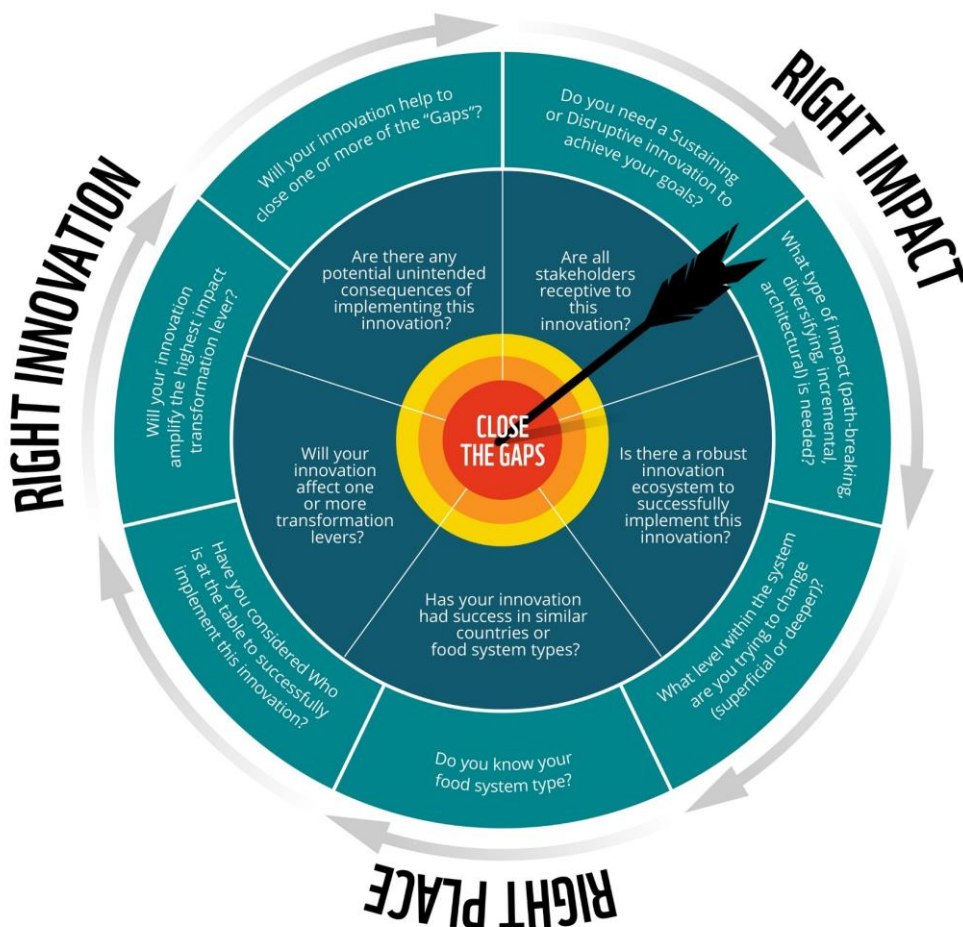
RIGHT IMPACT

Do you need a Sustaining or Disruptive innovation to achieve your goals?

What type of impact (path-breaking, diversifying, incremental, architectural) is needed?

What level within the system are you trying to change (superficial or deeper)?

Do you know your food system type?

RIGHT PLACE

Have you considered Who is at the table to successfully implement this innovation?

Will your innovation amplify the highest impact transformation lever?

RIGHT INNOVATION

Will your innovation help to close one or more of the "Gaps"?

Are there any potential unintended consequences of implementing this innovation?

Are all stakeholders receptive to this innovation?

Is there a robust innovation ecosystem to successfully implement this innovation?

Has your innovation had success in similar countries or food system types?

Will your innovation affect one or more transformation levers?

CLOSE THE GAPS